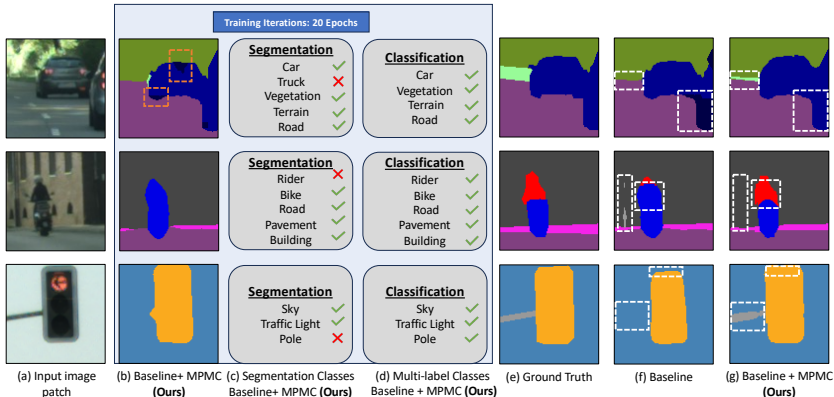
Training Iterations: 20 Epochs

Segmentation
Car
Truck
Vegetation
Terrain
Road

Classification
Car
Vegetation
Terrain
Road

Segmentation
Rider
Bike
Road
Pavement
Building

Classification
Rider
Bike
Road
Pavement
Building

Segmentation
Sky
Traffic Light
Pole

Classification
Sky
Traffic Light
Pole

(a) Input image patch

(b) Baseline+ MPMC (Ours)

(c) Segmentation Classes Baseline+ MPMC (Ours)

(d) Multi-label Classes Baseline + MPMC (Ours)

(e) Ground Truth

(f) Baseline

(g) Baseline + MPMC (Ours)